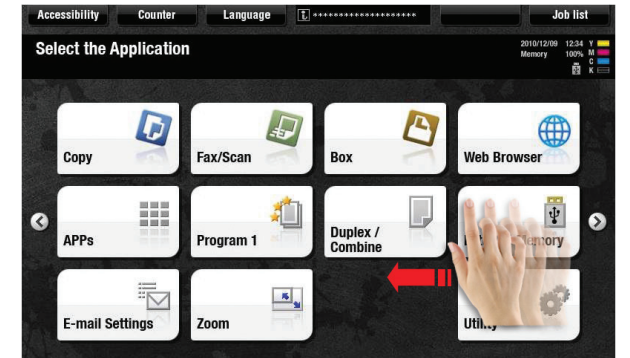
Accessibility Counter Language *********************** Job list

Select the Application

2010/12/09 12:34 Y
Memory 100% M
C
K

Copy

Fax/Scan

Box

Web Browser

APPs

Program 1

Duplex / Combine

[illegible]emory

E-mail Settings

Zoom

Utili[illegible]